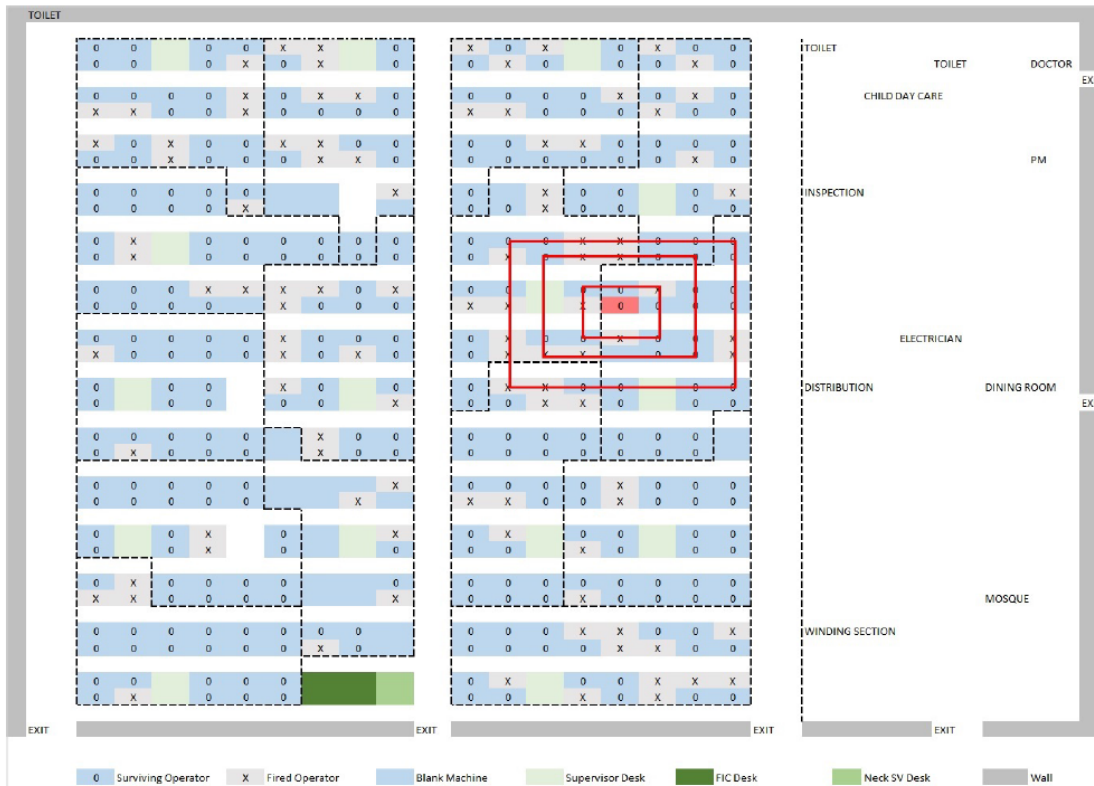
TOILET

| 0 | 0 | | 0 | 0 | X | X | | 0 |
|---|---|---|---|---|---|---|---|---|
| 0 | 0 | | 0 | X | 0 | X | | 0 |
| 0 | 0 | 0 | 0 | X | 0 | X | X | 0 |
| X | X | 0 | 0 | X | 0 | 0 | 0 | 0 |
| X | 0 | X | 0 | 0 | X | X | 0 | 0 |
| 0 | 0 | X | 0 | 0 | 0 | X | X | 0 |
| 0 | 0 | 0 | 0 | 0 | | | | X |
| 0 | 0 | 0 | 0 | X | | | | |
| 0 | X | | 0 | 0 | 0 | 0 | 0 | 0 |
| 0 | X | | 0 | 0 | 0 | 0 | 0 | 0 |
| 0 | 0 | 0 | X | X | X | X | 0 | X |
| 0 | 0 | 0 | 0 | 0 | X | 0 | 0 | 0 |
| 0 | 0 | 0 | 0 | 0 | X | 0 | 0 | 0 |
| X | 0 | 0 | 0 | 0 | X | 0 | X | 0 |
| 0 | | 0 | 0 | | X | 0 | | 0 |
| 0 | | 0 | 0 | | 0 | 0 | | X |
| 0 | 0 | 0 | 0 | 0 | | X | 0 | 0 |
| 0 | X | 0 | 0 | 0 | | X | 0 | 0 |
| 0 | 0 | 0 | 0 | 0 | | | | X |
| 0 | 0 | 0 | 0 | 0 | | | X | 0 |
| 0 | | 0 | X | | 0 | | | X |
| 0 | | 0 | X | | 0 | | | 0 |
| 0 | X | 0 | 0 | 0 | | | | 0 |
| X | X | 0 | 0 | 0 | | | | X |
| 0 | 0 | 0 | 0 | 0 | 0 | 0 | 0 | |
| 0 | 0 | 0 | 0 | 0 | 0 | X | 0 | |
| 0 | 0 | | 0 | 0 | 0 | | | |
| 0 | X | | 0 | 0 | 0 | | | |

| X | 0 | X | | 0 | X | 0 | 0 |
|---|---|---|---|---|---|---|---|
| 0 | X | 0 | | 0 | 0 | X | 0 |
| 0 | 0 | 0 | 0 | X | 0 | X | 0 |
| X | X | 0 | 0 | 0 | X | 0 | 0 |
| 0 | 0 | X | X | 0 | 0 | 0 | 0 |
| 0 | 0 | 0 | 0 | 0 | 0 | X | 0 |
| 0 | | X | 0 | 0 | | 0 | X |
| 0 | 0 | X | 0 | 0 | | 0 | 0 |
| 0 | 0 | 0 | X | X | 0 | 0 | 0 |
| 0 | 0 | 0 | 0 | 0 | 0 | 0 | 0 |
| 0 | 0 | | 0 | 0 | 0 | 0 | 0 |
| X | X | | X | 0 | 0 | 0 | 0 |
| 0 | X | 0 | X | 0 | 0 | 0 | X |
| 0 | X | 0 | X | 0 | 0 | 0 | 0 |
| 0 | X | X | 0 | 0 | 0 | 0 | 0 |
| 0 | 0 | X | X | 0 | | 0 | 0 |
| 0 | 0 | 0 | 0 | 0 | 0 | 0 | |
| 0 | 0 | 0 | 0 | 0 | 0 | 0 | |
| 0 | 0 | 0 | 0 | X | 0 | 0 | 0 |
| X | X | 0 | 0 | X | 0 | 0 | 0 |
| 0 | X | | 0 | 0 | | 0 | 0 |
| 0 | 0 | | X | 0 | | 0 | 0 |
| 0 | 0 | 0 | 0 | 0 | 0 | 0 | 0 |
| 0 | 0 | 0 | 0 | 0 | 0 | 0 | 0 |
| 0 | 0 | 0 | X | X | 0 | 0 | X |
| 0 | 0 | 0 | 0 | X | X | 0 | 0 |
| 0 | X | | 0 | 0 | X | X | X |
| 0 | 0 | | X | 0 | X | 0 | 0 |

TOILET
TOILET
DOCTOR
CHILD DAY CARE
PM
INSPECTION
ELECTRICIAN
DISTRIBUTION
DINING ROOM
MOSQUE
WINDING SECTION
EX
EX

EXIT
EXIT
EXIT
EXIT

0 Surviving Operator
X Fired Operator
Blank Machine
Supervisor Desk
FIC Desk
Neck SV Desk
Wall